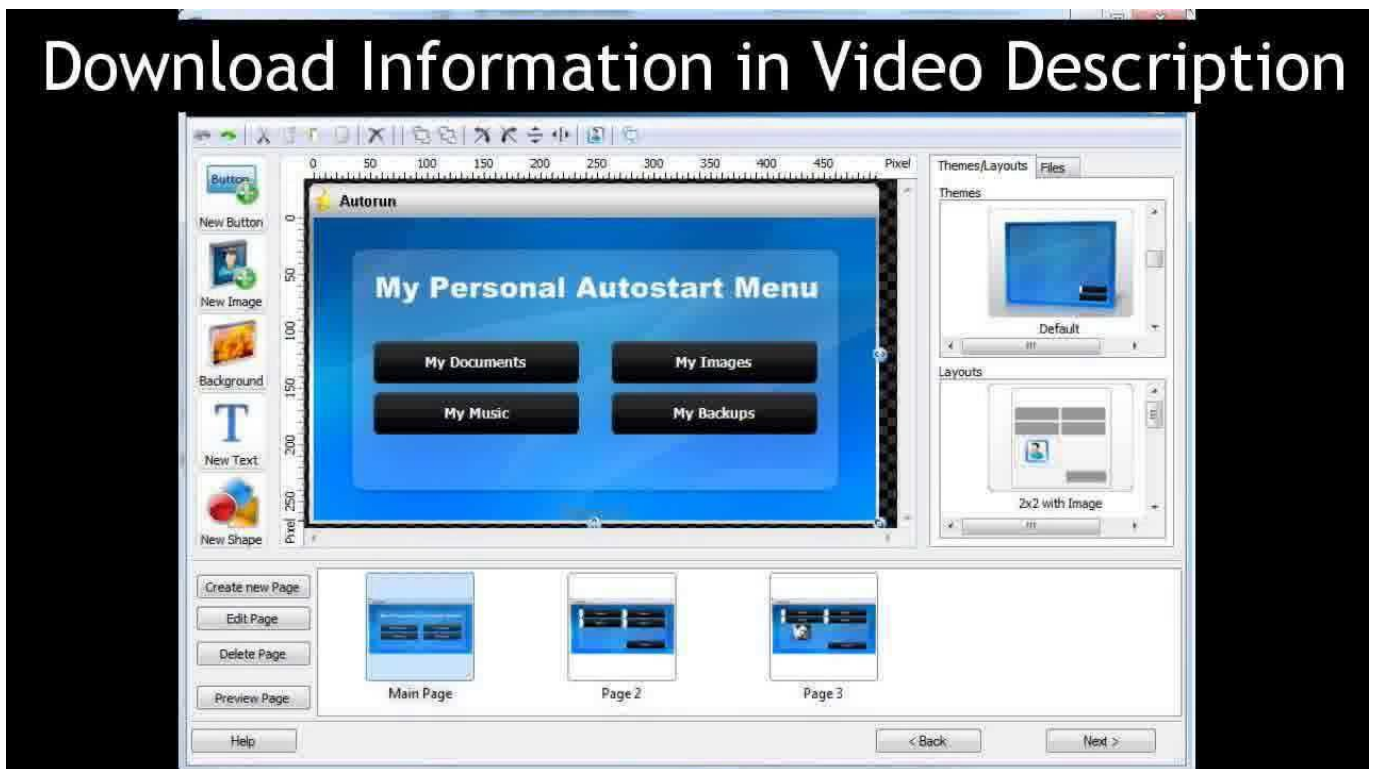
Download Information in Video Description

Button
New Button
New Image
Background
T
New Text
New Shape

0 50 100 150 200 250 300 350 400 450 Pixel

0 50 100 150 200 250 Pixel

Autorun

My Personal Autostart Menu

My Documents
My Images
My Music
My Backups

Themes/Layouts Files
Themes
Default
Layouts
2x2 with Image

Create new Page
Edit Page
Delete Page
Preview Page

Main Page
Page 2
Page 3

Help
< Back
Next >